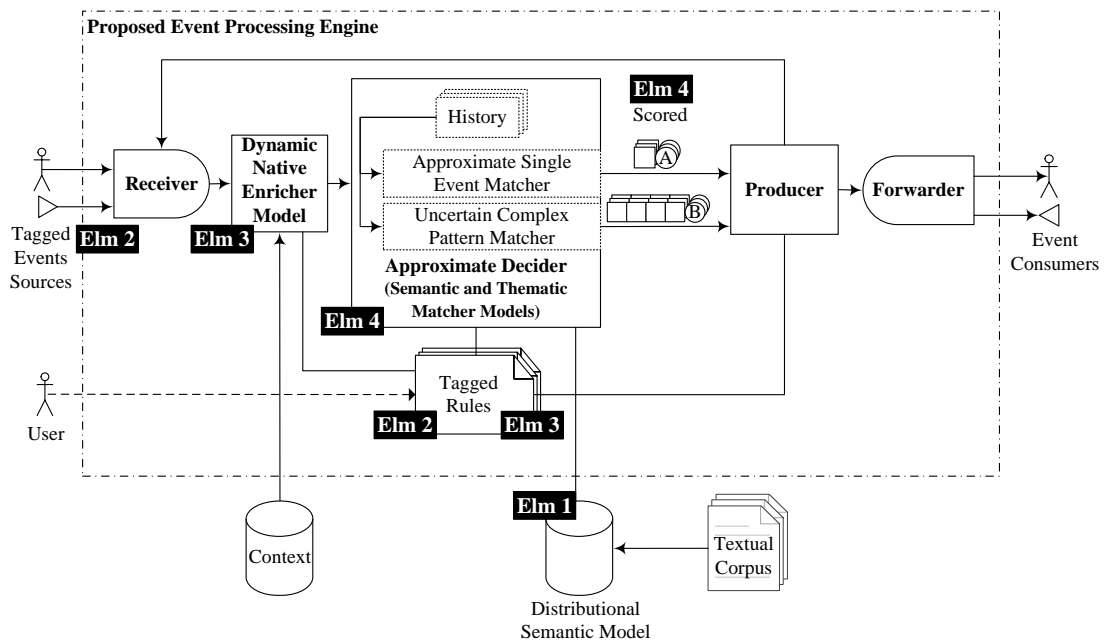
Proposed Event Processing Engine

Elm 4
Scored

History

Receiver

Dynamic Native Enricher Model

Approximate Single Event Matcher

A

Producer

Forwarder

Uncertain Complex Pattern Matcher

B

Tagged Events Sources

Elm 2

Elm 3

Approximate Decider (Semantic and Thematic Matcher Models)

Event Consumers

Elm 4

Tagged Rules

User

Elm 2

Elm 3

Elm 1

Context

Textual Corpus

Distributional Semantic Model